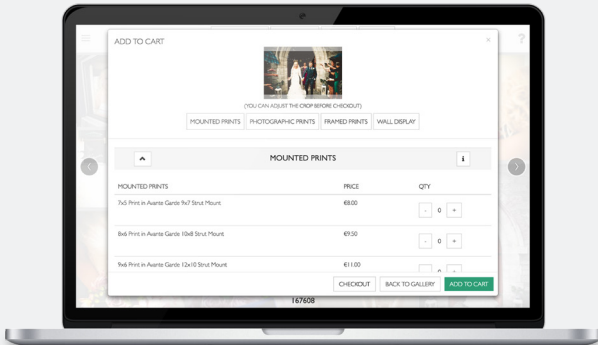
ADD TO CART

×

(YOU CAN ADJUST THE CROP BEFORE CHECKOUT)

MOUNTED PRINTS PHOTOGRAPHIC PRINTS FRAMED PRINTS WALL DISPLAY

MOUNTED PRINTS

i

| MOUNTED PRINTS | PRICE | QTY |
|---|---|---|
| 7x5 Print in Avante Garde 9x7 Strut Mount | €8.00 | - 0 + |
| 8x6 Print in Avante Garde 10x8 Strut Mount | €9.50 | - 0 + |
| 9x6 Print in Avante Garde 12x10 Strut Mount | €11.00 | - 0 + |

CHECKOUT BACK TO GALLERY ADD TO CART

167608